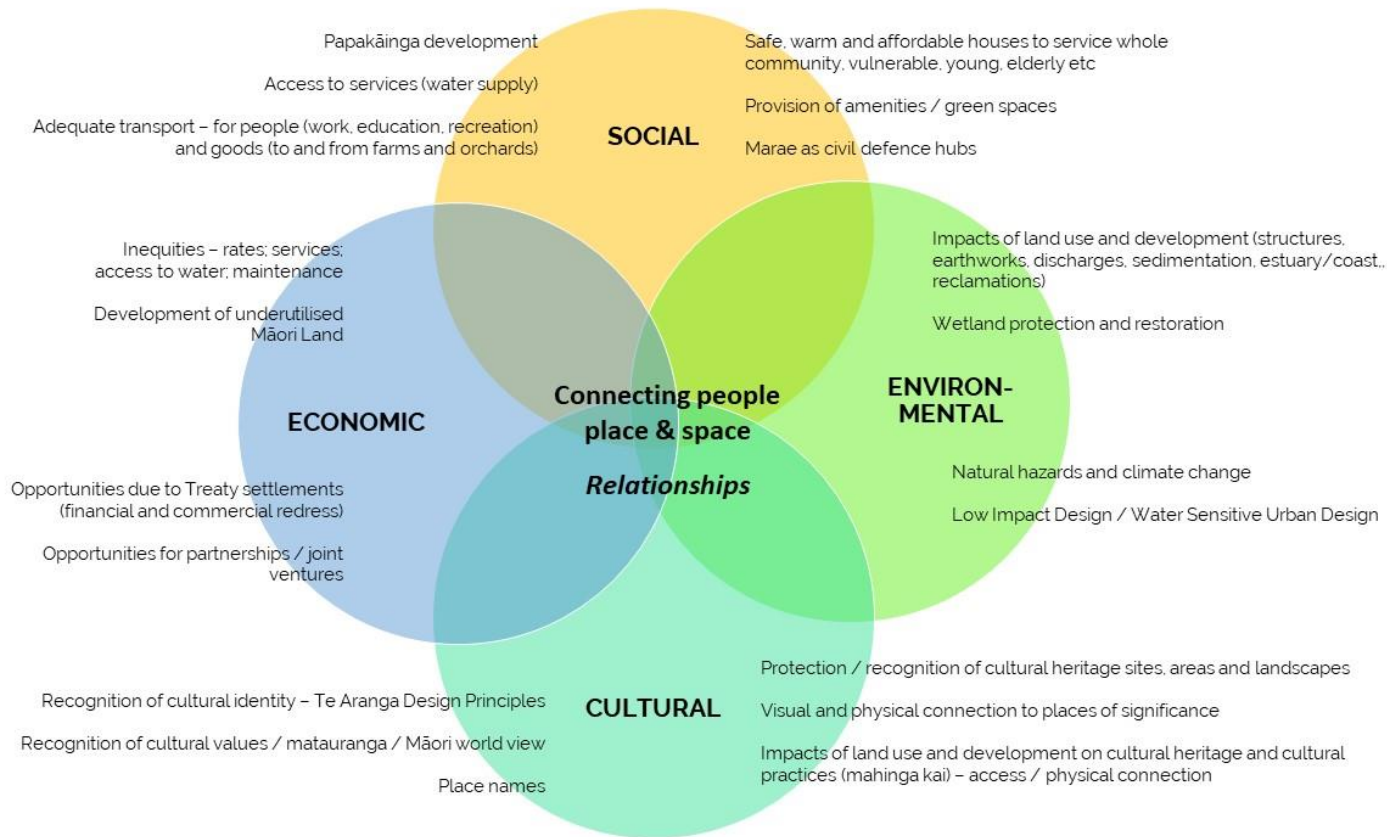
Papakāinga development

Access to services (water supply)

Adequate transport – for people (work, education, recreation) and goods (to and from farms and orchards)

SOCIAL

Safe, warm and affordable houses to service whole community, vulnerable, young, elderly etc

Provision of amenities / green spaces

Marae as civil defence hubs

Inequities – rates; services; access to water; maintenance

Development of underutilised Māori Land

Impacts of land use and development (structures, earthworks, discharges, sedimentation, estuary/coast,, reclamations)

Wetland protection and restoration

ECONOMIC

Connecting people place & space

Relationships

ENVIRON-MENTAL

Natural hazards and climate change

Low Impact Design / Water Sensitive Urban Design

Opportunities due to Treaty settlements (financial and commercial redress)

Opportunities for partnerships / joint ventures

Protection / recognition of cultural heritage sites, areas and landscapes

Recognition of cultural identity – Te Aranga Design Principles

CULTURAL

Visual and physical connection to places of significance

Recognition of cultural values / matauranga / Māori world view

Impacts of land use and development on cultural heritage and cultural practices (mahinga kai) – access / physical connection

Place names